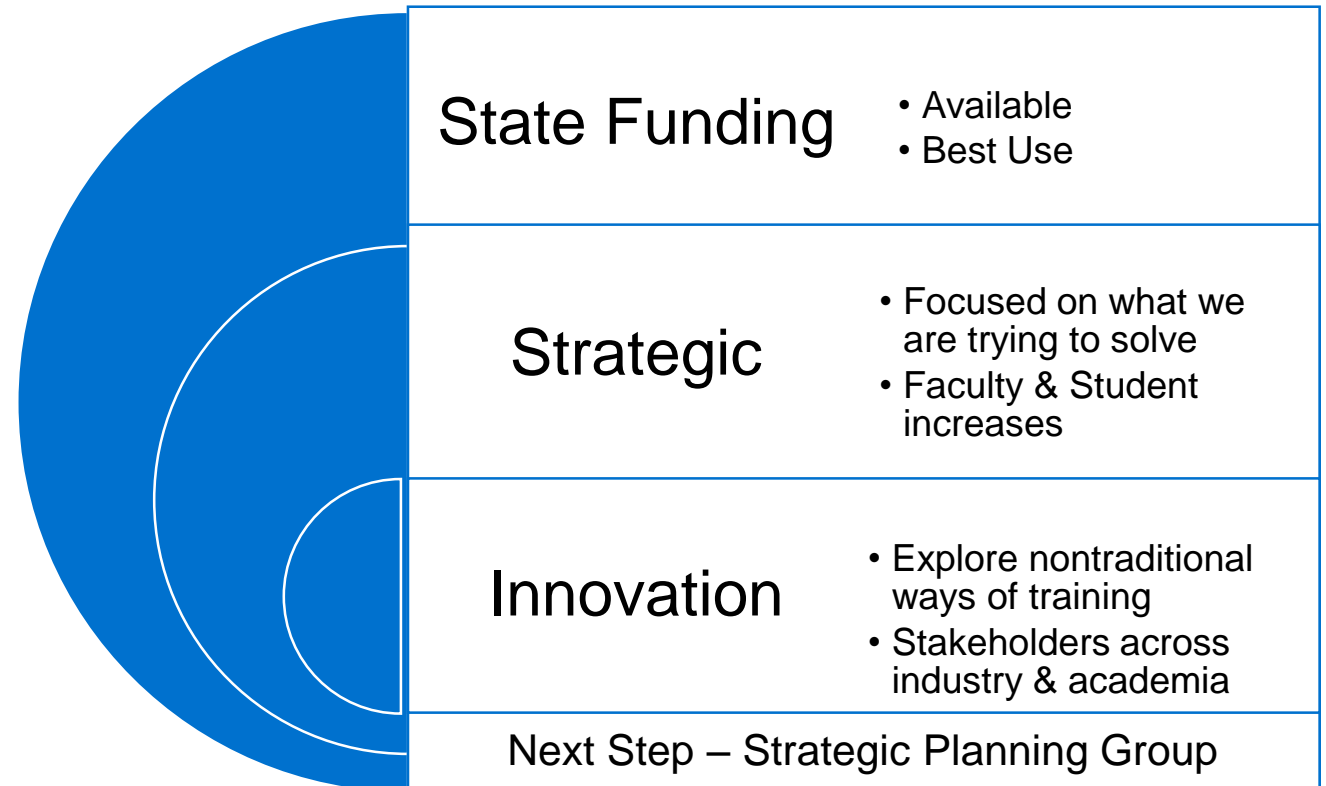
State Funding

• Available
• Best Use

Strategic

• Focused on what we are trying to solve
• Faculty & Student increases

Innovation

• Explore nontraditional ways of training
• Stakeholders across industry & academia

Next Step – Strategic Planning Group